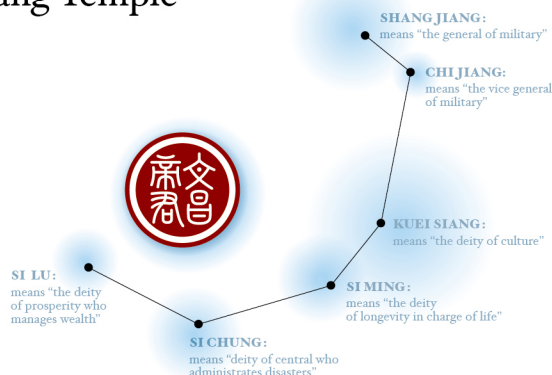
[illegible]ang Temple

SHANG JIANG:
means "the general of military"

CHI JIANG:
means "the vice general of military"

文昌帝君

KUEI SIANG:
means "the deity of culture"

SI LU:
means "the deity of prosperity who manages wealth"

SI MING:
means "the deity of longevity in charge of life"

SI CHUNG:
means "deity of central who administrates disasters"